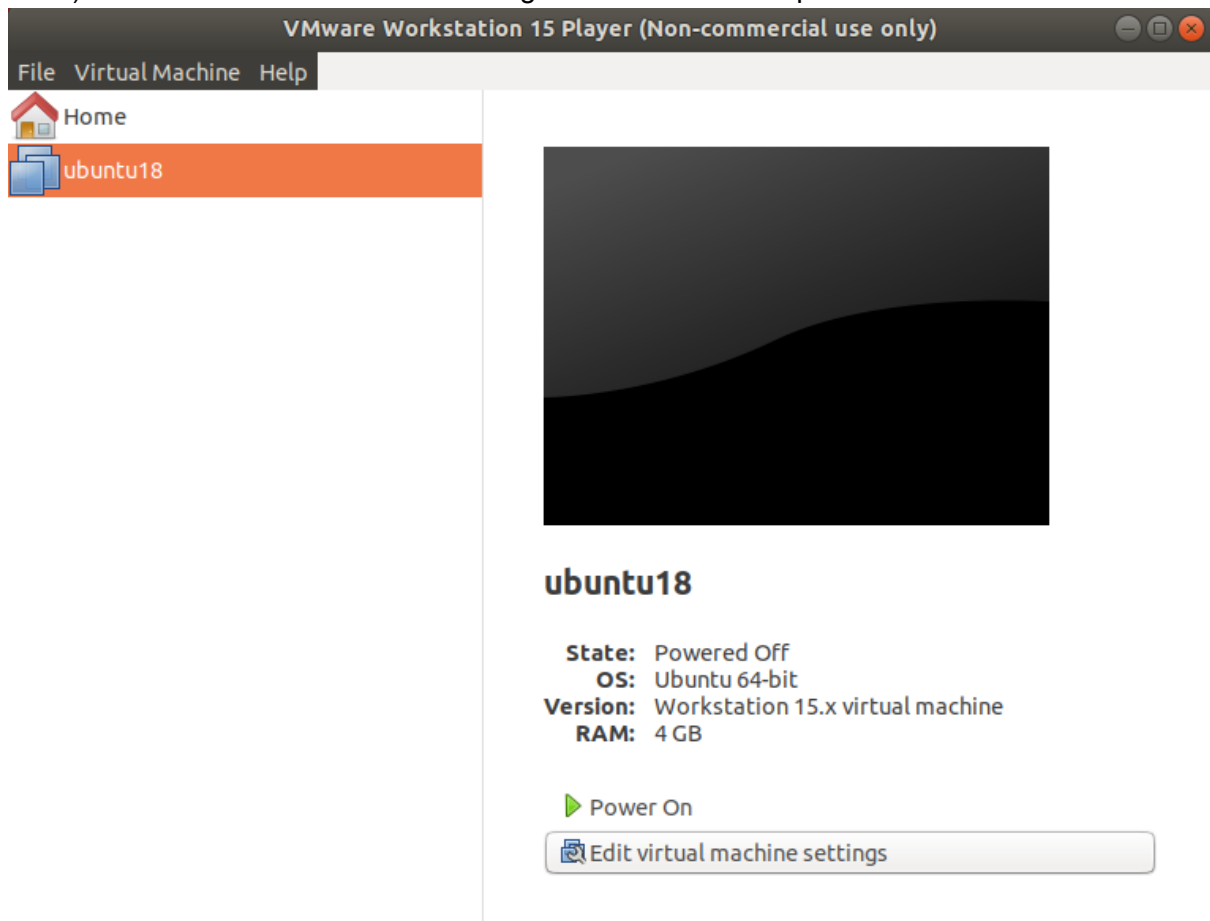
VMware Workstation 15 Player (Non-commercial use only)

File Virtual Machine Help

Home

ubuntu18

ubuntu18

State: Powered Off
OS: Ubuntu 64-bit
Version: Workstation 15.x virtual machine
RAM: 4 GB

Power On

Edit virtual machine settings